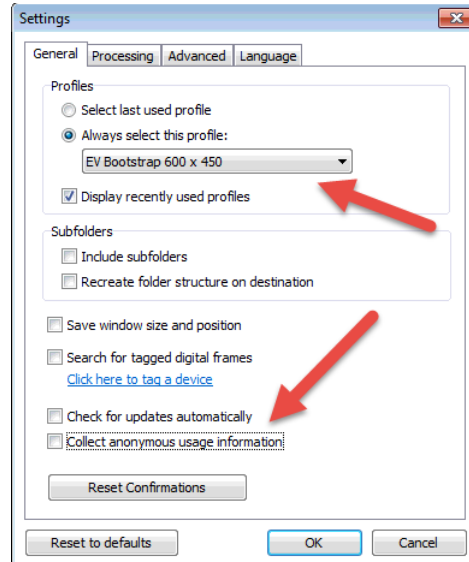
Settings

General | Processing | Advanced | Language

Profiles

Select last used profile

Always select this profile:

EV Bootstrap 600 x 450

Display recently used profiles

Subfolders

Include subfolders

Recreate folder structure on destination

Save window size and position

Search for tagged digital frames

Click here to tag a device

Check for updates automatically

Collect anonymous usage information

Reset Confirmations

Reset to defaults

OK

Cancel